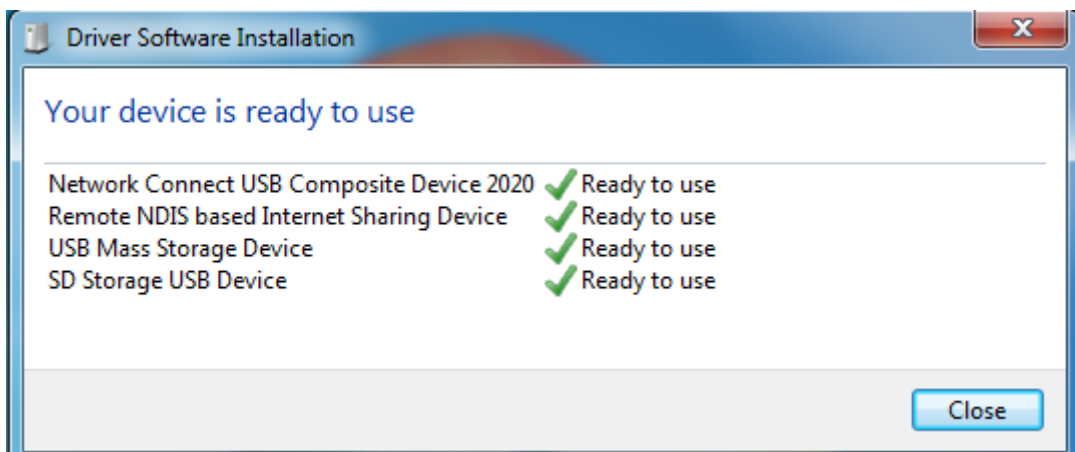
Driver Software Installation

Your device is ready to use

| | |
|---|---|
| Network Connect USB Composite Device 2020 | Ready to use |
| Remote NDIS based Internet Sharing Device | Ready to use |
| USB Mass Storage Device | Ready to use |
| SD Storage USB Device | Ready to use |

Close